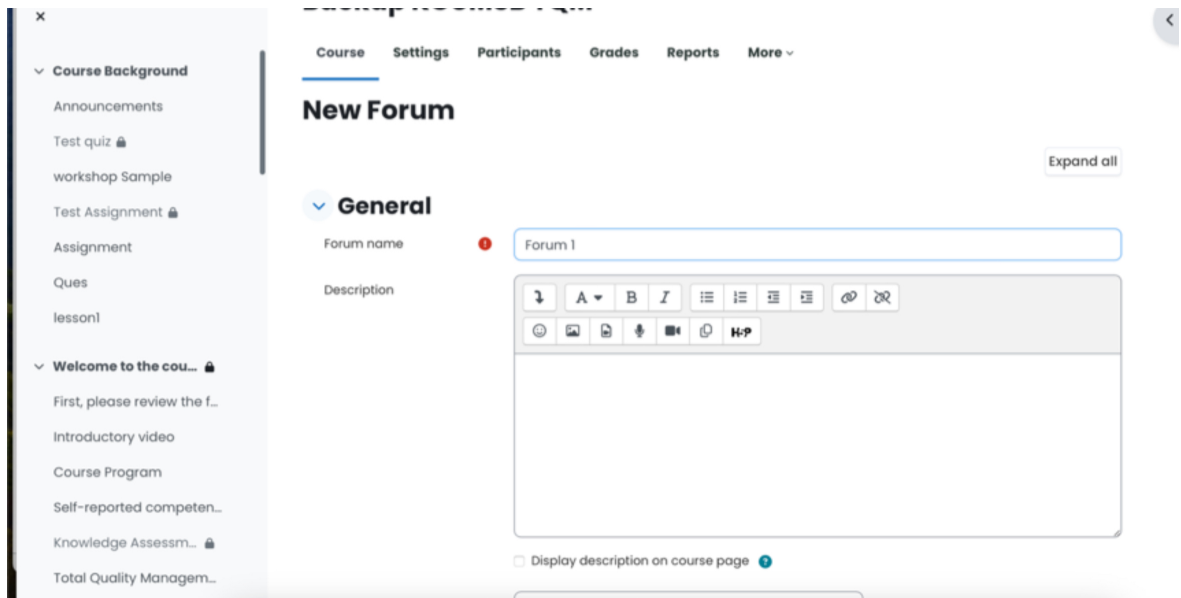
×

Course Background

Announcements

Test quiz

workshop Sample

Test Assignment

Assignment

Ques

lesson1

Welcome to the cou...

First, please review the f...

Introductory video

Course Program

Self-reported competen...

Knowledge Assessm...

Total Quality Managem...

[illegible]

Course Settings Participants Grades Reports More

New Forum

Expand all

General

Forum name

Forum 1

Description

A B I

H-P

Display description on course page